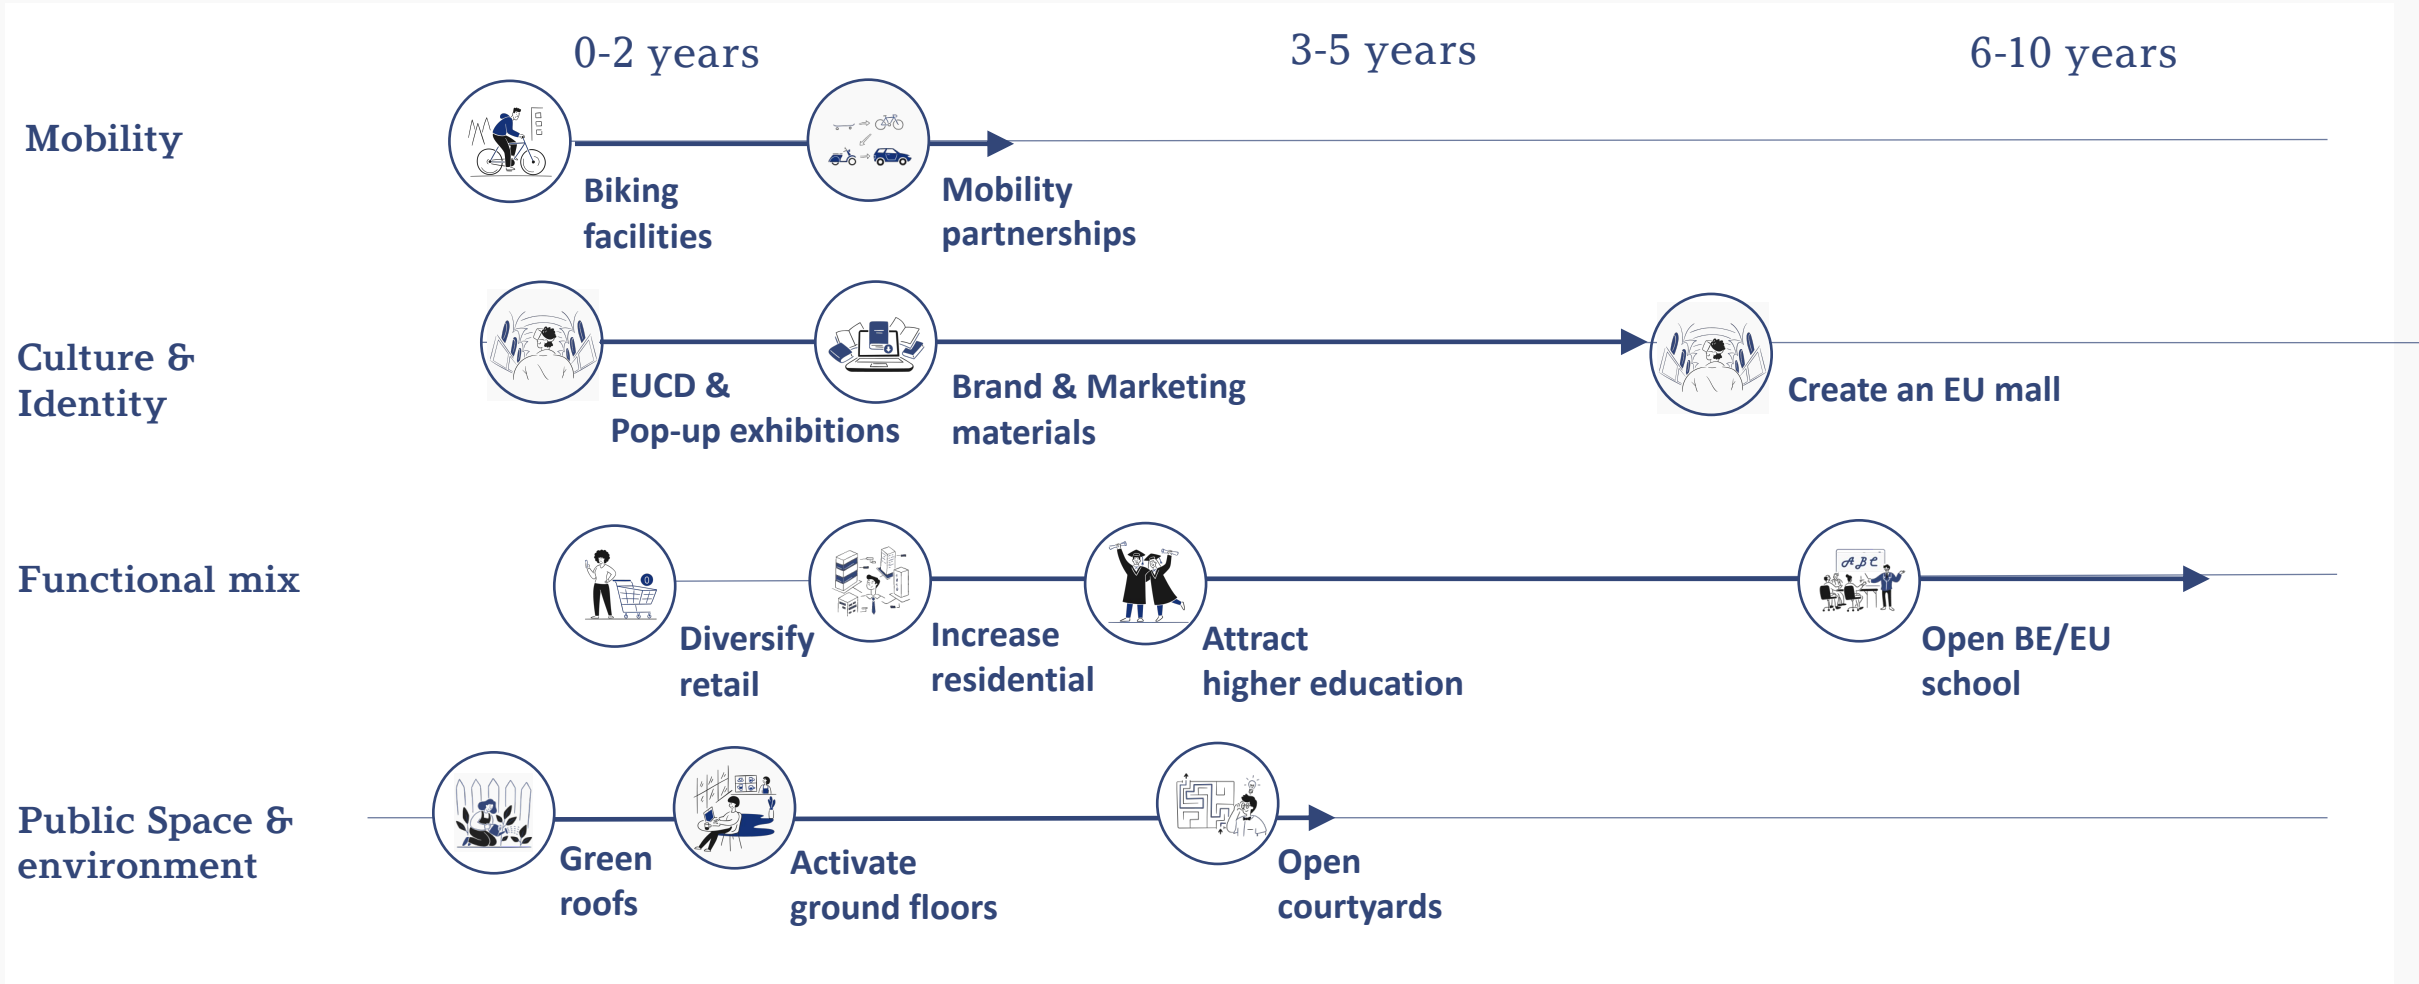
0-2 years

3-5 years

6-10 years

Mobility

Biking facilities

Mobility partnerships

Culture & Identity

EUCD & Pop-up exhibitions

Brand & Marketing materials

Create an EU mall

Functional mix

Diversify retail

Increase residential

Attract higher education

Open BE/EU school

Public Space & environment

Green roofs

Activate ground floors

Open courtyards